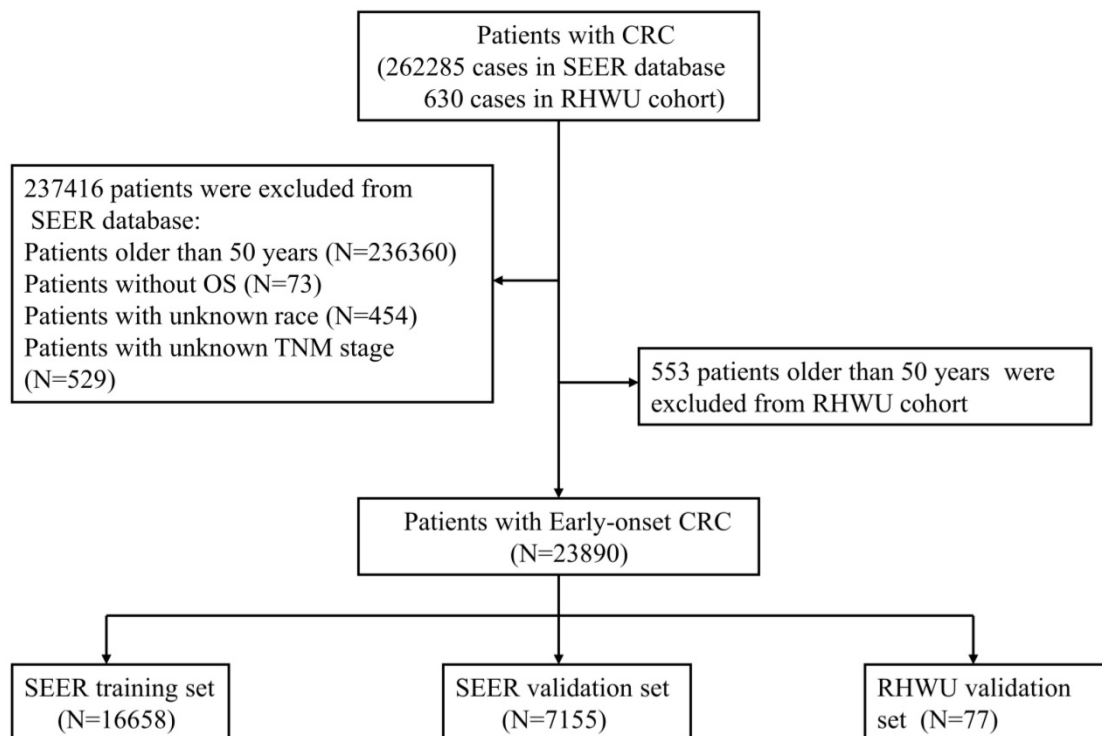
Patients with CRC
(262285 cases in SEER database
630 cases in RHWU cohort)

237416 patients were excluded from SEER database:
Patients older than 50 years (N=236360)
Patients without OS (N=73)
Patients with unknown race (N=454)
Patients with unknown TNM stage (N=529)

553 patients older than 50 years were excluded from RHWU cohort

Patients with Early-onset CRC
(N=23890)

SEER training set
(N=16658)

SEER validation set
(N=7155)

RHWU validation set (N=77)